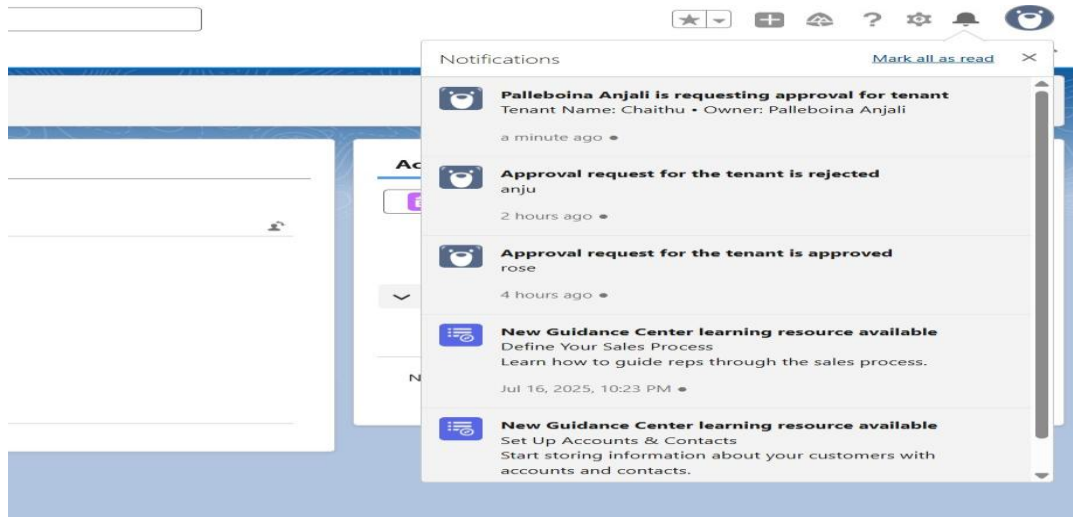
Notifications

Mark all as read

Palleboina Anjali is requesting approval for tenant
Tenant Name: Chaithu • Owner: Palleboina Anjali

a minute ago •

Approval request for the tenant is rejected
anju

2 hours ago •

Approval request for the tenant is approved
rose

4 hours ago •

New Guidance Center learning resource available
Define Your Sales Process
Learn how to guide reps through the sales process.

Jul 16, 2025, 10:23 PM •

New Guidance Center learning resource available
Set Up Accounts & Contacts
Start storing information about your customers with accounts and contacts.

Ac

N